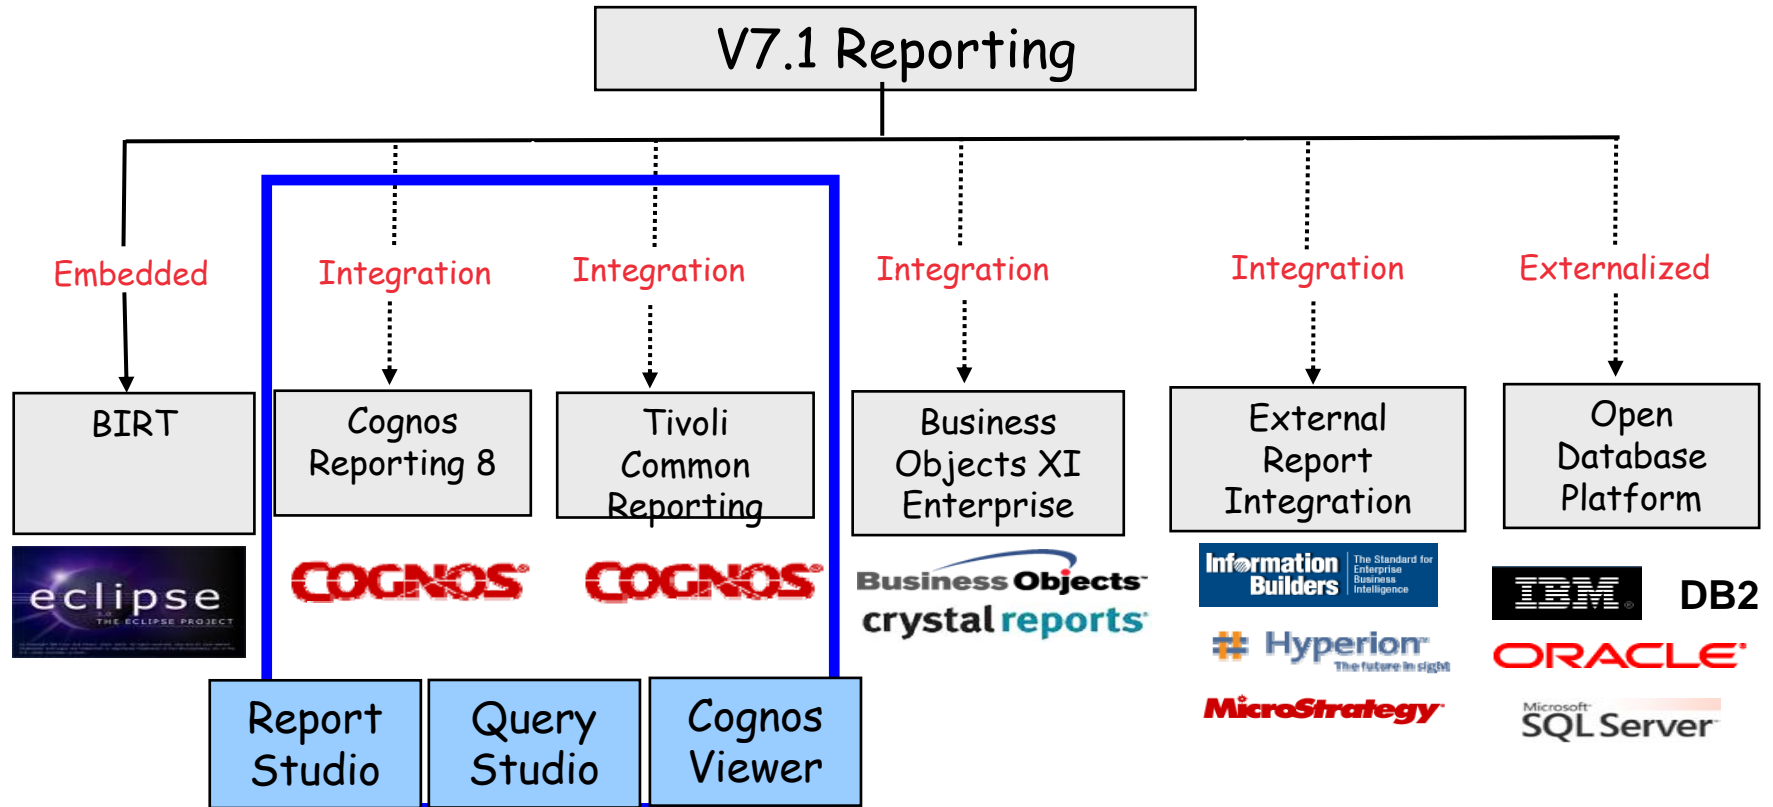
V7.1 Reporting

Embedded

BIRT

eclipse
THE ECLIPSE PROJECT

Integration

Cognos Reporting 8

COGNOS

Integration

Tivoli Common Reporting

COGNOS

Report Studio

Query Studio

Cognos Viewer

Integration

Business Objects XI Enterprise

Business Objects
crystal reports

Integration

External Report Integration

Information Builders The Standard for Enterprise Business Intelligence

Hyperion The future in sight

MicroStrategy

Externalized

Open Database Platform

IBM

DB2

ORACLE

Microsoft SQL Server